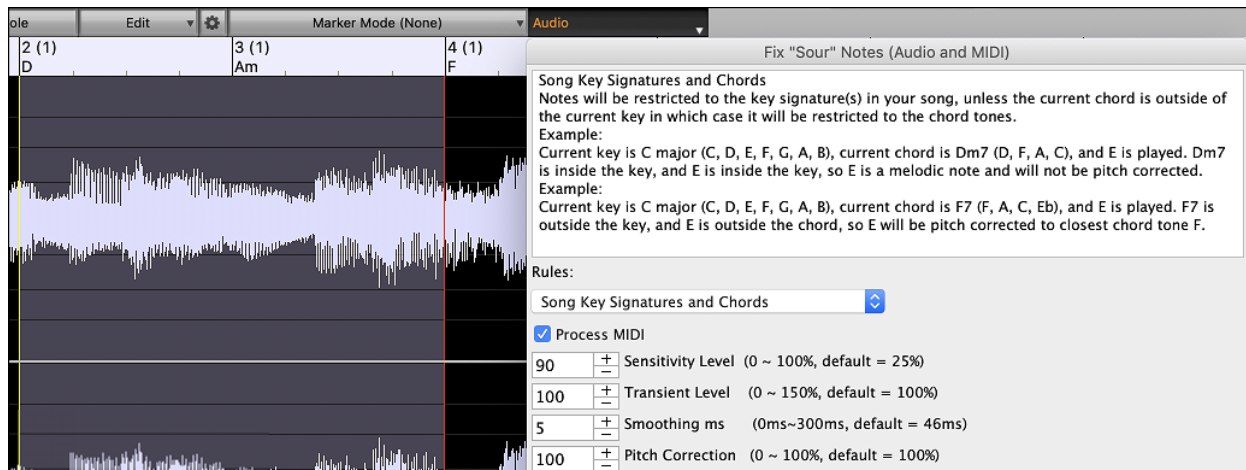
ole Edit Marker Mode (None) Audio

2 (1) D 3 (1) Am 4 (1) F

Fix "Sour" Notes (Audio and MIDI)

Song Key Signatures and Chords
Notes will be restricted to the key signature(s) in your song, unless the current chord is outside of the current key in which case it will be restricted to the chord tones.
Example:
Current key is C major (C, D, E, F, G, A, B), current chord is Dm7 (D, F, A, C), and E is played. Dm7 is inside the key, and E is inside the key, so E is a melodic note and will not be pitch corrected.
Example:
Current key is C major (C, D, E, F, G, A, B), current chord is F7 (F, A, C, Eb), and E is played. F7 is outside the key, and E is outside the chord, so E will be pitch corrected to closest chord tone F.

Rules:
Song Key Signatures and Chords
Process MIDI
90 Sensitivity Level (0 ~ 100%, default = 25%)
100 Transient Level (0 ~ 150%, default = 100%)
5 Smoothing ms (0ms~300ms, default = 46ms)
100 Pitch Correction (0 ~ 100%, default = 100%)